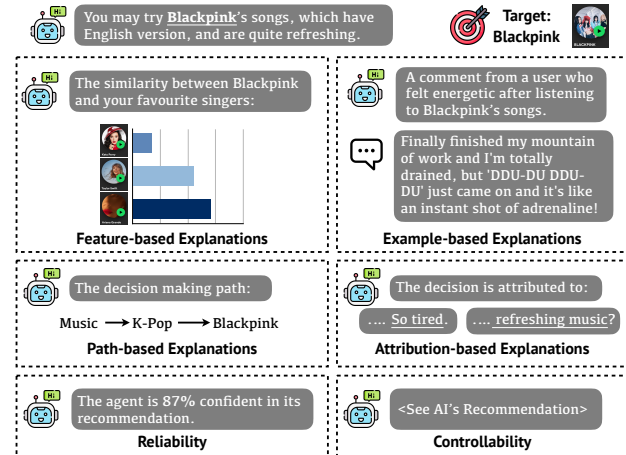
Hi

You may try **Blackpink**'s songs, which have English version, and are quite refreshing.

Target: Blackpink

BLACKPINK

Hi

The similarity between Blackpink and your favourite singers:

Feature-based Explanations

Hi

A comment from a user who felt energetic after listening to Blackpink's songs.

Finally finished my mountain of work and I'm totally drained, but 'DDU-DU DDU-DU' just came on and it's like an instant shot of adrenaline!

Example-based Explanations

Hi

The decision making path:

Music ⟶ K-Pop ⟶ Blackpink

Path-based Explanations

Hi

The decision is attributed to:

.... So tired.

.... refreshing music?

Attribution-based Explanations

Hi

The agent is 87% confident in its recommendation.

Reliability

Hi

<See AI's Recommendation>

Controllability